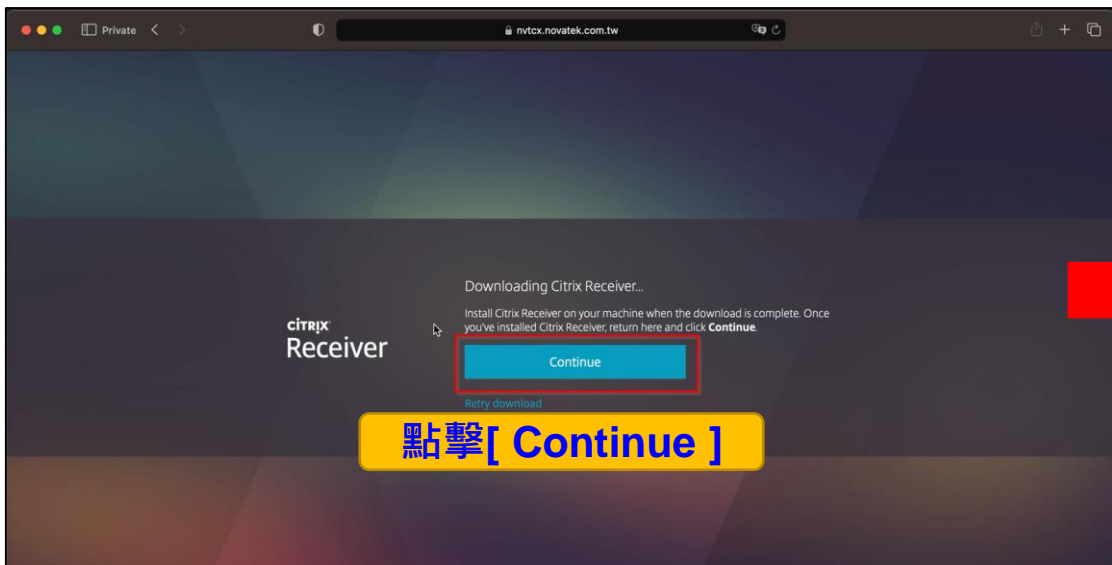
Private

nvtcx.novatek.com.tw

CiTRIX
Receiver

Downloading Citrix Receiver...

Install Citrix Receiver on your machine when the download is complete. Once you've installed Citrix Receiver, return here and click **Continue**.

Continue

Retry download

點擊[ Continue ]